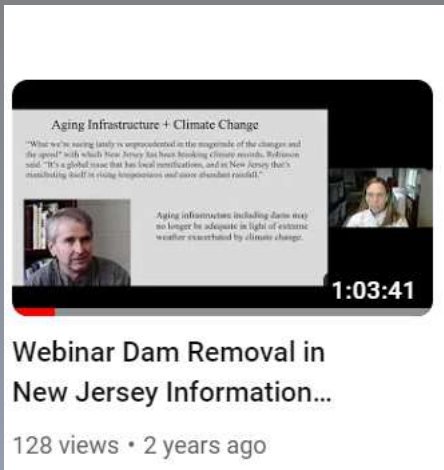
Aging Infrastructure + Climate Change

"What we're seeing lately is unprecedented in the magnitude of the changes and the speed" with which New Jersey has been breaking climate records, Robinson said. "It's a global issue that has local ramifications, and in New Jersey that's manifesting itself in rising temperatures and more abundant rainfall."

Aging infrastructure including dams may no longer be adequate in light of extreme weather exacerbated by climate change.

1:03:41

Webinar Dam Removal in New Jersey Information...

128 views • 2 years ago